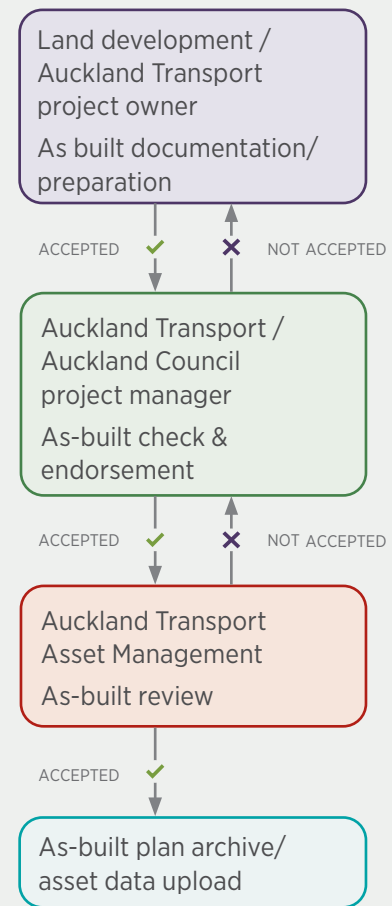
Land development / Auckland Transport project owner

As built documentation/ preparation

ACCEPTED ✓ ✗ NOT ACCEPTED

Auckland Transport / Auckland Council project manager

As-built check & endorsement

ACCEPTED ✓ ✗ NOT ACCEPTED

Auckland Transport Asset Management

As-built review

ACCEPTED ✓

As-built plan archive/ asset data upload